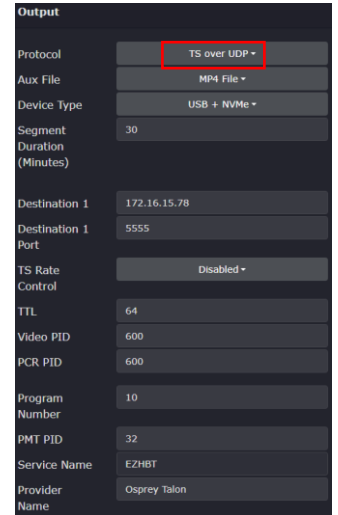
Output

| | |
|---|---|
| Protocol | TS over UDP ▾ |
| Aux File | MP4 File ▾ |
| Device Type | USB + NVMe ▾ |
| Segment Duration (Minutes) | 30 |
| Destination 1 | 172.16.15.78 |
| Destination 1 Port | 5555 |
| TS Rate Control | Disabled ▾ |
| TTL | 64 |
| Video PID | 600 |
| PCR PID | 600 |
| Program Number | 10 |
| PMT PID | 32 |
| Service Name | EZHBT |
| Provider Name | Osprey Talon |